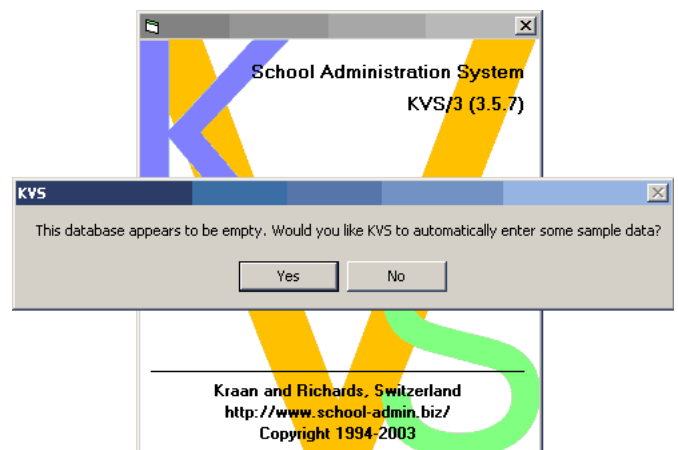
School Administration System

KVS/3 (3.5.7)

KVS

This database appears to be empty. Would you like KVS to automatically enter some sample data?

Yes

No

Kraan and Richards, Switzerland
http://www.school-admin.biz/
Copyright 1994-2003